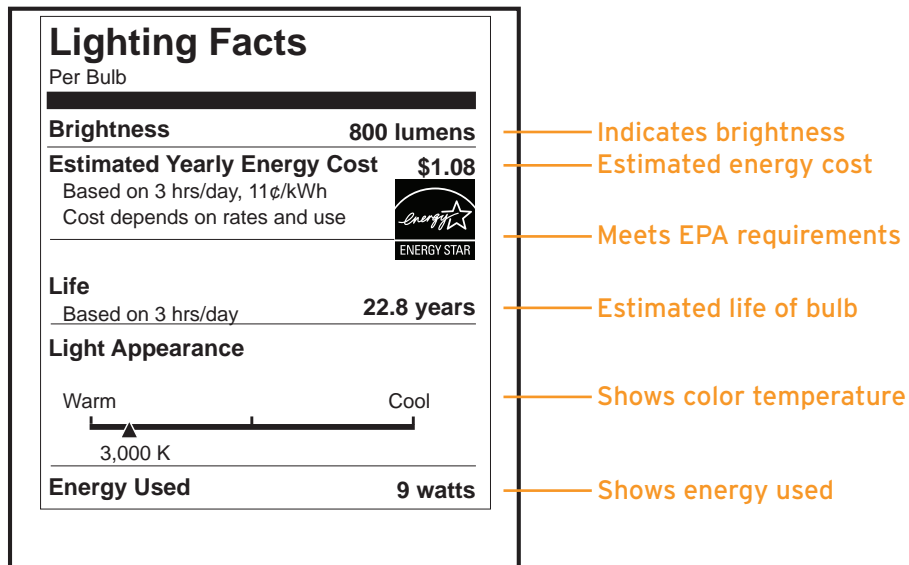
Lighting Facts
Per Bulb

Brightness 800 lumens

Indicates brightness

Estimated Yearly Energy Cost $1.08
Based on 3 hrs/day, 11¢/kWh
Cost depends on rates and use

Estimated energy cost

energy
ENERGY STAR

Meets EPA requirements

Life
Based on 3 hrs/day 22.8 years

Estimated life of bulb

Light Appearance

Warm Cool
3,000 K

Shows color temperature

Energy Used 9 watts

Shows energy used